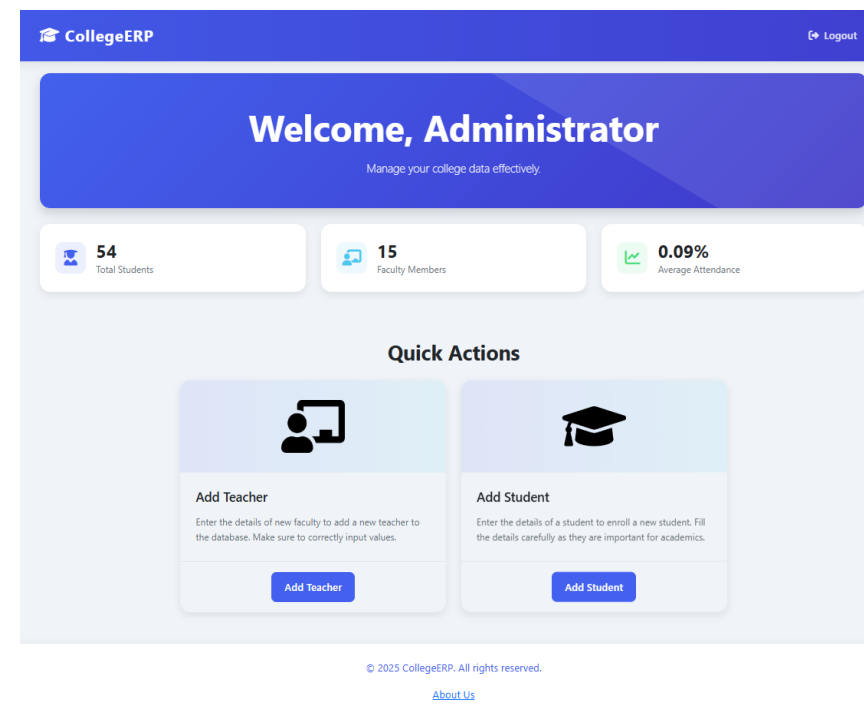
CollegeERP

Logout

Welcome, Administrator

Manage your college data effectively.

54
Total Students

15
Faculty Members

0.09%
Average Attendance

Quick Actions

Add Teacher

Enter the details of new faculty to add a new teacher to the database. Make sure to correctly input values.

Add Teacher

Add Student

Enter the details of a student to enroll a new student. Fill the details carefully as they are important for academics.

Add Student

© 2025 CollegeERP. All rights reserved.

About Us